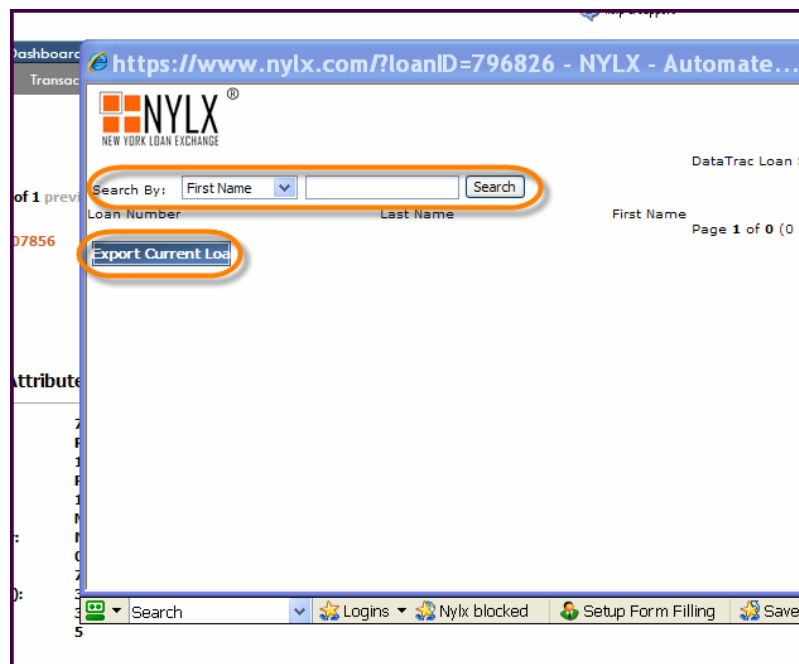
Help & Support

Dashboard
Transac

of 1 previ

07856

Attribute

7
F
1
F
1
N
r: N
C
7
): 3
3
5

https://www.nylx.com/?loanID=796826 - NYLX - Automate...

NYLX®
NEW YORK LOAN EXCHANGE

DataTrac Loan

Search By: First Name Search

Loan Number Last Name First Name

Page 1 of 0 (0

Export Current Loa

Search Logins Nylx blocked Setup Form Filling Save